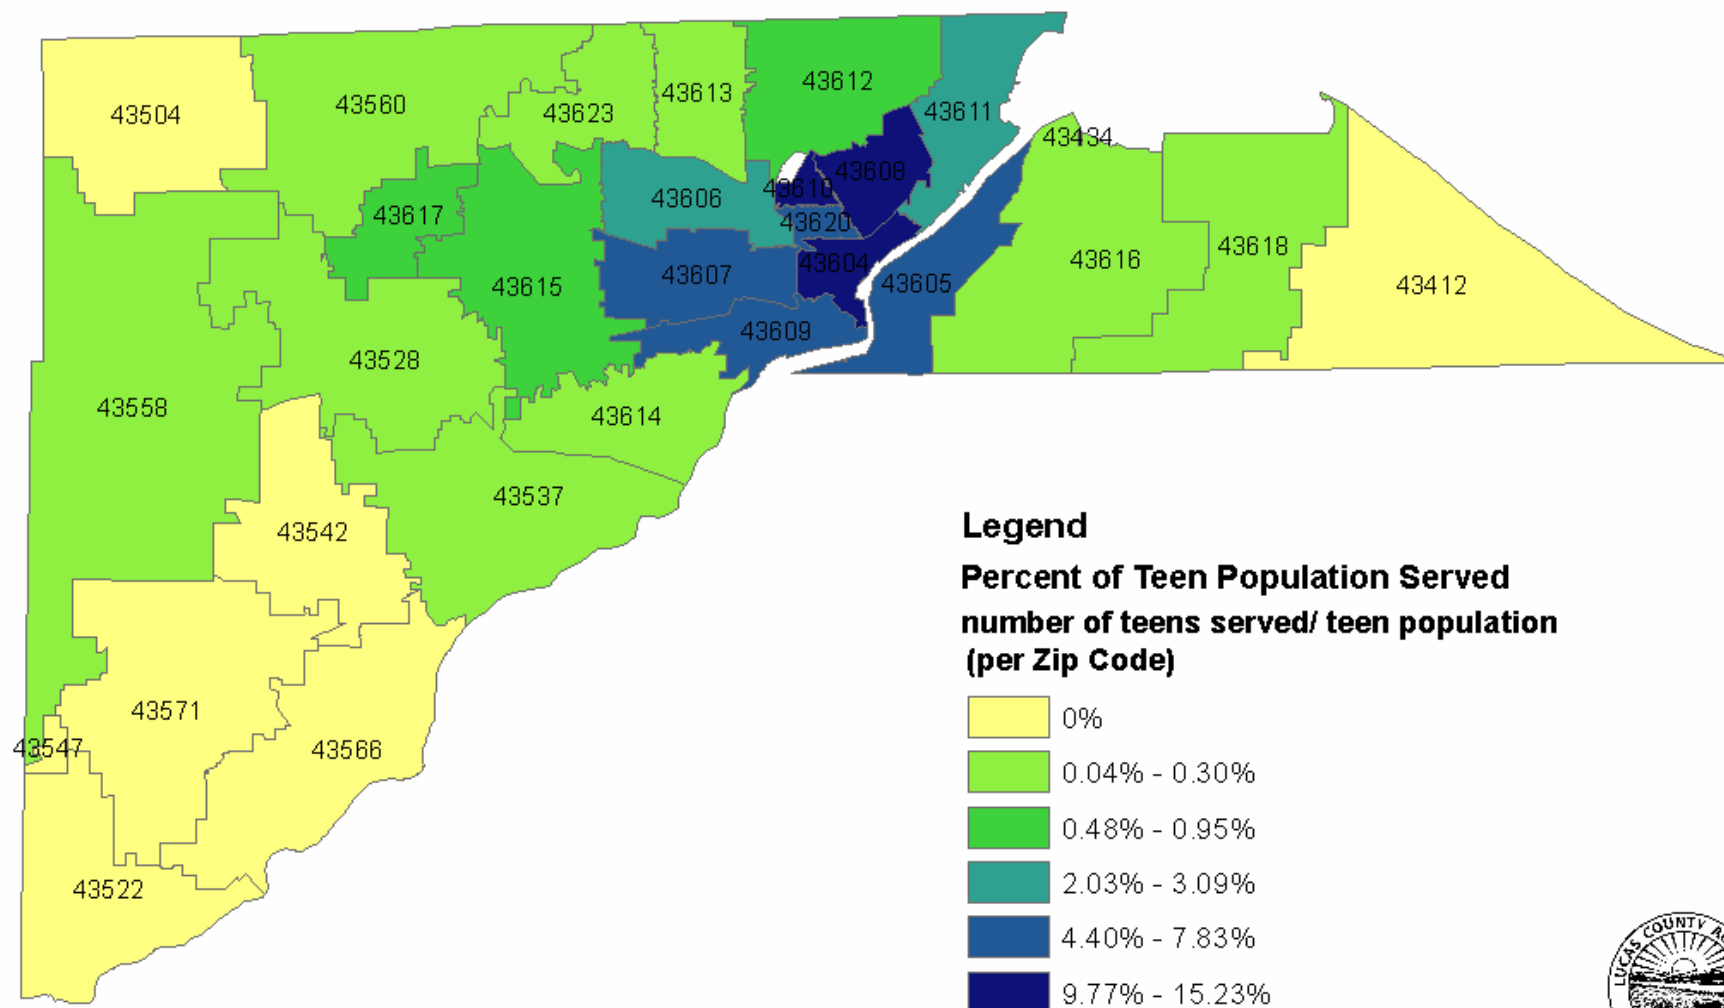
43504
43560
43623
43613
43612
43611
43434
43608
43610
43606
43620
43617
43604
43605
43616
43618
43412
43607
43615
43609
43528
43558
43614
43537
43542
43571
43547
43566
43522

Legend
Percent of Teen Population Served
number of teens served/ teen population (per Zip Code)

0%
0.04% - 0.30%
0.48% - 0.95%
2.03% - 3.09%
4.40% - 7.83%
9.77% - 15.23%

LUCAS COUNTY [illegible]